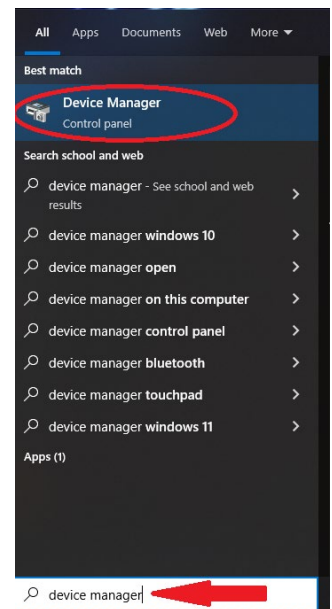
All Apps Documents Web More

Best match

Device Manager
Control panel

Search school and web

device manager - See school and web results

device manager windows 10

device manager open

device manager on this computer

device manager control panel

device manager bluetooth

device manager touchpad

device manager windows 11

Apps (1)

device manager